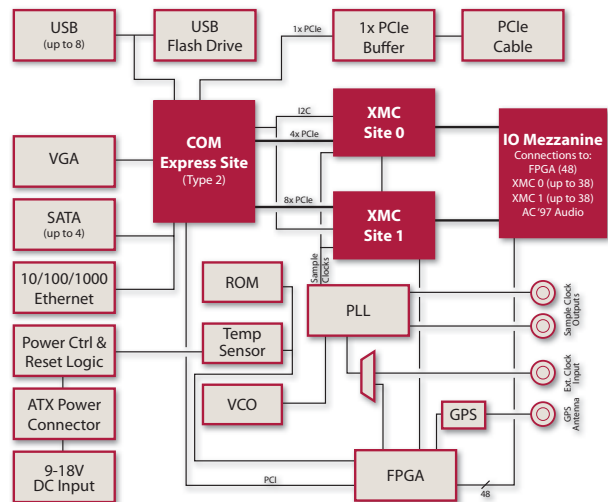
USB
(up to 8)

USB
Flash Drive

1x PCIe

1x PCIe
Buffer

PCIe
Cable

VGA

COM
Express Site
(Type 2)

I2C

4x PCIe

XMC
Site 0

IO Mezzanine
Connections to:
FPGA (48)
XMC 0 (up to 38)
XMC 1 (up to 38)
AC'97 Audio

SATA
(up to 4)

8x PCIe

XMC
Site 1

10/100/1000
Ethernet

ROM

Sample Clocks

PLL

Sample Clock Outputs

Power Ctrl &
Reset Logic

Temp
Sensor

Ext. Clock Input

ATX Power
Connector

VCO

GPS

GPS Antenna

9-18V
DC Input

PCI

FPGA

48